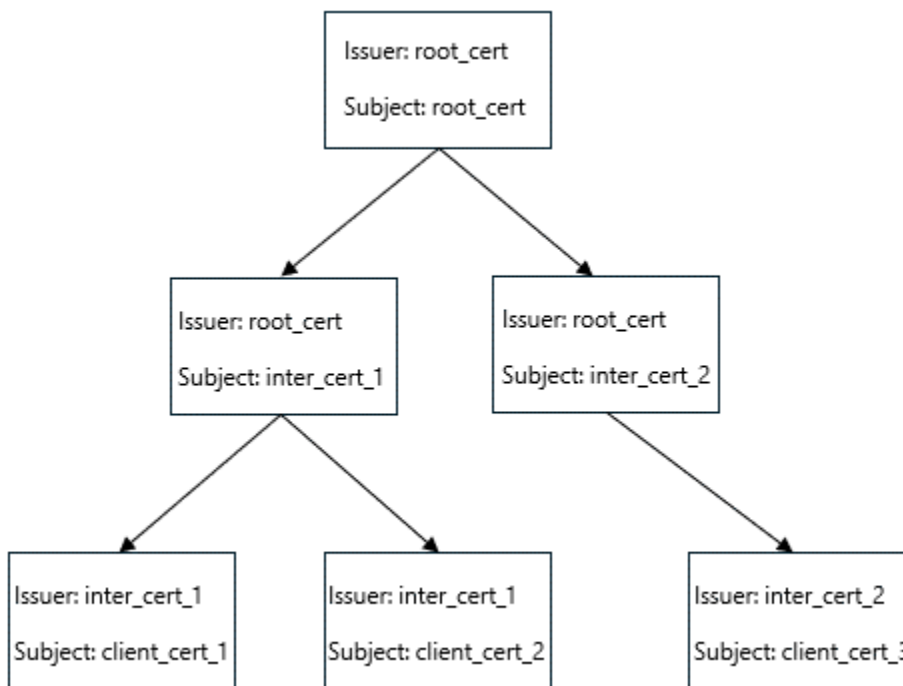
Issuer: root_cert

Subject: root_cert

Issuer: root_cert

Subject: inter_cert_1

Issuer: root_cert

Subject: inter_cert_2

Issuer: inter_cert_1

Subject: client_cert_1

Issuer: inter_cert_1

Subject: client_cert_2

Issuer: inter_cert_2

Subject: client_cert_3